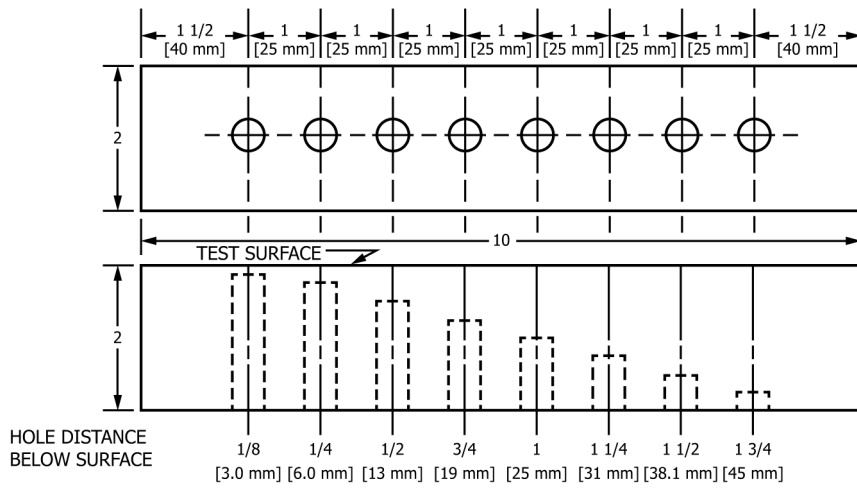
1 1/2 [40 mm]
1 [25 mm]
1 [25 mm]
1 [25 mm]
1 [25 mm]
1 [25 mm]
1 [25 mm]
1 [25 mm]
1 1/2 [40 mm]

2

10

TEST SURFACE

2

HOLE DISTANCE BELOW SURFACE

1/8 [3.0 mm]
1/4 [6.0 mm]
1/2 [13 mm]
3/4 [19 mm]
1 [25 mm]
1 1/4 [31 mm]
1 1/2 [38.1 mm]
1 3/4 [45 mm]